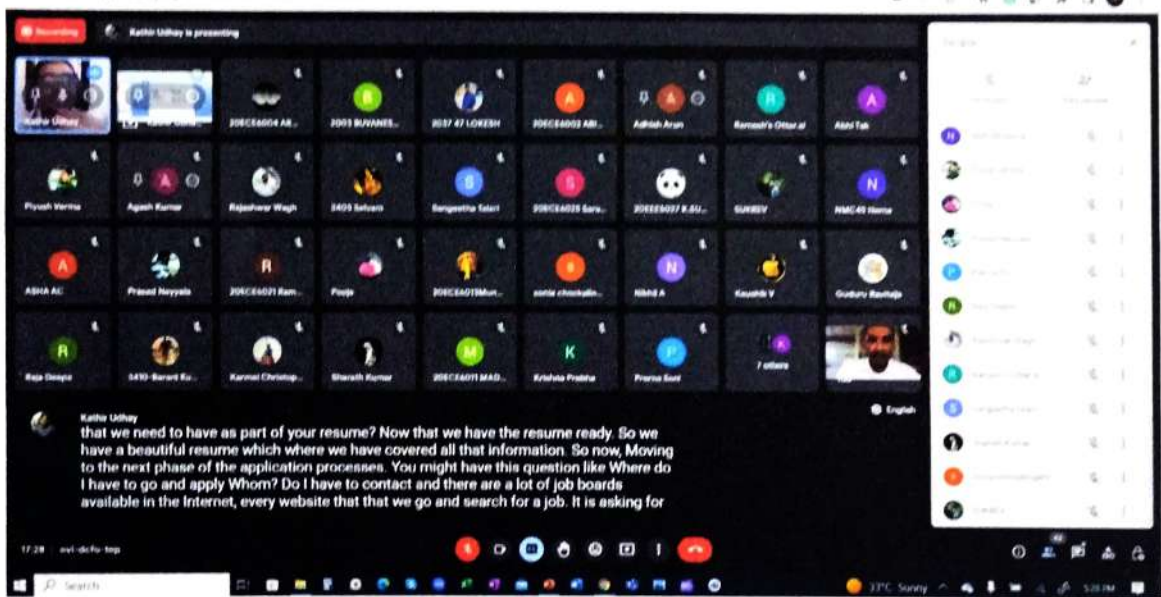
Recording

Kathir Udhay is presenting

Kathir Udhay

20EEE6004 AB...

2003 BUVANES...

2037 47 LOKESH

20ECE6002 ABI...

Adhish Arun

Ramesh's Ottar.ai

Abhi Tak

Piyush Verma

Agash Kumar

Rajeshwar Wagh

2405 Selvam

Sangeetha Selari

20ECE6025 Sara...

20EEE6037 K.SU...

SUKEEV

NMC40 Hema

ASHA AC

Prasad Neyyala

20ECE6021 Ram...

Pooja

20ECE6019Muri...

sorbie chinnkalin...

Nikhil A

Kaushik V

Guduru Rauhaja

Raja Deepa

3410-Barani Ku...

Karmel Christop...

Sharath Kumar

20ECE6011 MAD...

Krishna Prabha

Prerna Soni

7 others

English

Kathir Udhay

that we need to have as part of your resume? Now that we have the resume ready. So we have a beautiful resume which where we have covered all that information. So now, Moving to the next phase of the application processes. You might have this question like Where do I have to go and apply Whom? Do I have to contact and there are a lot of job boards available in the Internet, every website that that we go and search for a job. It is asking for

17:28 ovi-dcfu-tep

Search

33°C Sunny

5:28 PM